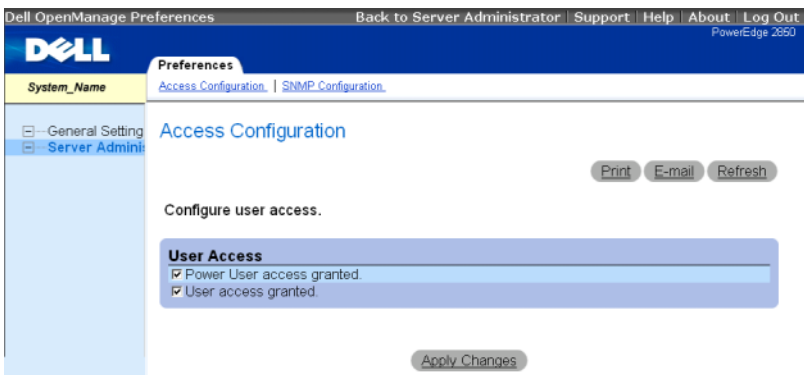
Dell OpenManage Preferences Back to Server Administrator | Support | Help | About | Log Out

DELL PowerEdge 2850

Preferences

System_Name

Access Configuration | SNMP Configuration

General Setting
Server Adminis

Access Configuration

Print E-mail Refresh

Configure user access.

User Access
☑ Power User access granted.
☑ User access granted.

Apply Changes